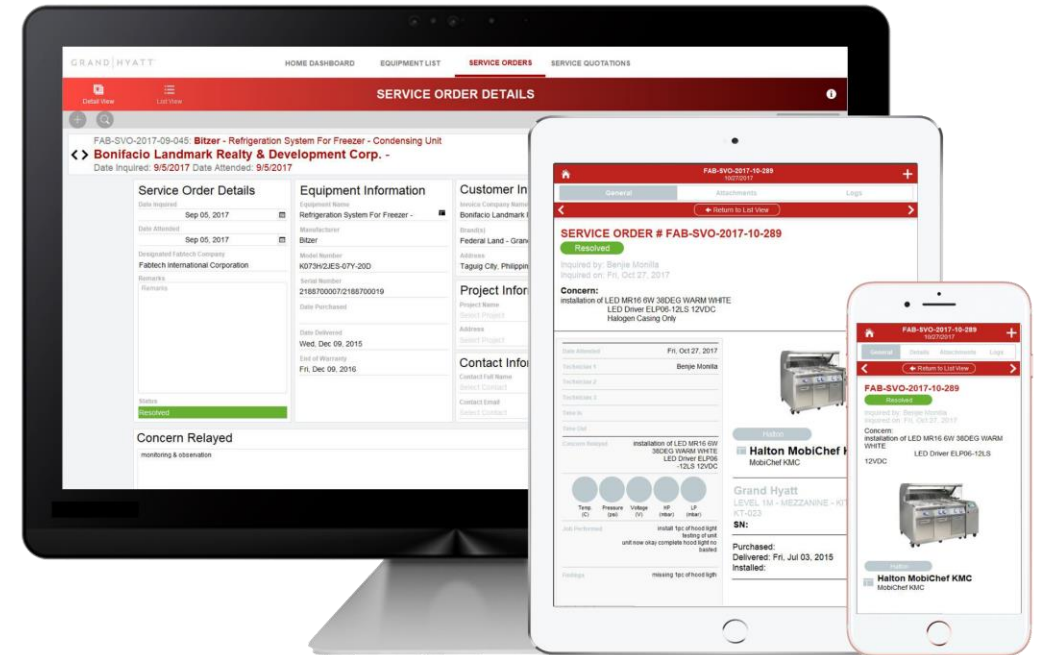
GRAND HYATT

HOME DASHBOARD EQUIPMENT LIST SERVICE ORDERS SERVICE QUOTATIONS

Detail View List View

SERVICE ORDER DETAILS

FAB-SVO-2017-09-045: Bitzer - Refrigeration System For Freezer - Condensing Unit
Bonifacio Landmark Realty & Development Corp. -
Date Inquired: 9/5/2017 Date Attended: 9/5/2017

Service Order Details
Date Inquired
Sep 05, 2017
Date Attended
Sep 05, 2017
Designated Fabtech Company
Fabtech International Corporation
Remarks
Remarks
Status
Resolved

Equipment Information
Equipment Name
Refrigeration System For Freezer -
Manufacturer
Bitzer
Model Number
K073H2JES-07Y-20D
Serial Number
2188700007/2188700019
Date Purchased
Date Delivered
Wed, Dec 09, 2015
End of Warranty
Fri, Dec 09, 2016

Customer In
Invoice Company Name
Bonifacio Landmark
Brand(s)
Federal Land - Grand
Address
Taguig City, Philippin

Project Infor
Project Name
Select Project
Address
Select Project

Contact Infor
Contact Full Name
Select Contact
Contact Email
Select Contact

Concern Relayed
monitoring & observation

FAB-SVO-2017-10-289
10/27/2017
General Attachments Logs
Return to List View
SERVICE ORDER # FAB-SVO-2017-10-289
Resolved
Inquired by: Benjie Monilla
Inquired on: Fri, Oct 27, 2017
Concern:
installation of LED MR16 6W 38DEG WARM WHITE
LED Driver ELP06-12LS 12VDC
Halogen Casing Only

Date Attended Fri, Oct 27, 2017
Technician 1 Benjie Monilla
Technician 2
Technician 3
Time In
Time Out
Concern Relayed installation of LED MR16 6W 38DEG WARM WHITE LED Driver ELP06 -12LS 12VDC
Temp (C) Pressure (psi) Voltage (V) HP (mbar) LP (mbar)
Job Performed install 1pc of hood light testing of unit unit now okay complete hood light no basted
Findings missing 1pc of hood ligth

Halton
Halton MobiChef K
MobiChef KMC
Grand Hyatt
LEVEL 1M - MEZZANINE - KIT
KT-023
SN:
Purchased:
Delivered: Fri, Jul 03, 2015
Installed:

FAB-SVO-2017-10-289
10/27/2017
General Details Attachments Logs
Return to List View
FAB-SVO-2017-10-289
Resolved
Inquired by: Benjie Monilla
Inquired on: Fri, Oct 27, 2017
Concern
installation of LED MR16 6W 38DEG WARM WHITE
LED Driver ELP06-12LS
12VDC
Halton
Halton MobiChef KMC
MobiChef KMC